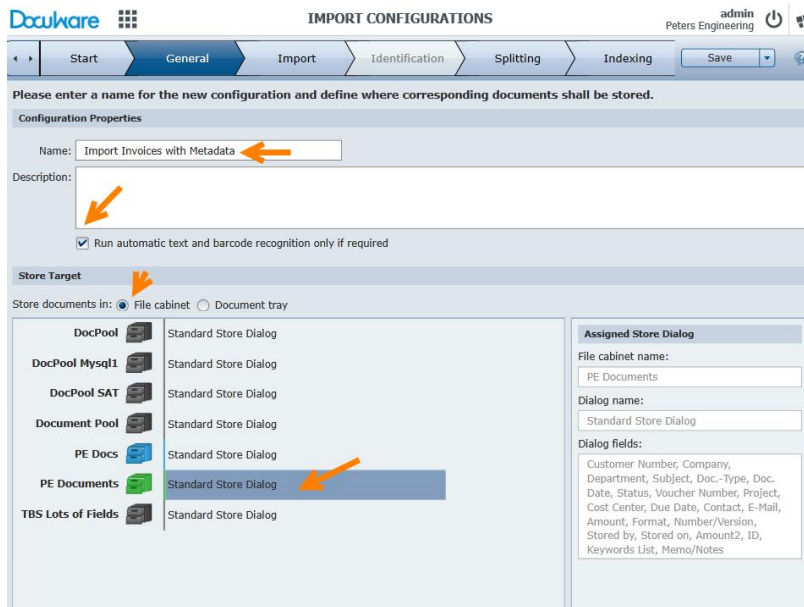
DocuWare

IMPORT CONFIGURATIONS

admin
Peters Engineering

Start | General | Import | Identification | Splitting | Indexing | Save

Please enter a name for the new configuration and define where corresponding documents shall be stored.

Configuration Properties

Name: Import Invoices with Metadata

Description:

Run automatic text and barcode recognition only if required

Store Target

Store documents in: File cabinet Document tray

| | |
|---|---|
| DocPool | Standard Store Dialog |
| DocPool Mysql1 | Standard Store Dialog |
| DocPool SAT | Standard Store Dialog |
| Document Pool | Standard Store Dialog |
| PE Docs | Standard Store Dialog |
| PE Documents | Standard Store Dialog |
| TBS Lots of Fields | Standard Store Dialog |

Assigned Store Dialog

File cabinet name:
PE Documents

Dialog name:
Standard Store Dialog

Dialog fields:
Customer Number, Company, Department, Subject, Doc.-Type, Doc. Date, Status, Voucher Number, Project, Cost Center, Due Date, Contact, E-Mail, Amount, Format, Number/Version, Stored by, Stored on, Amount2, ID, Keywords List, Memo/Notes